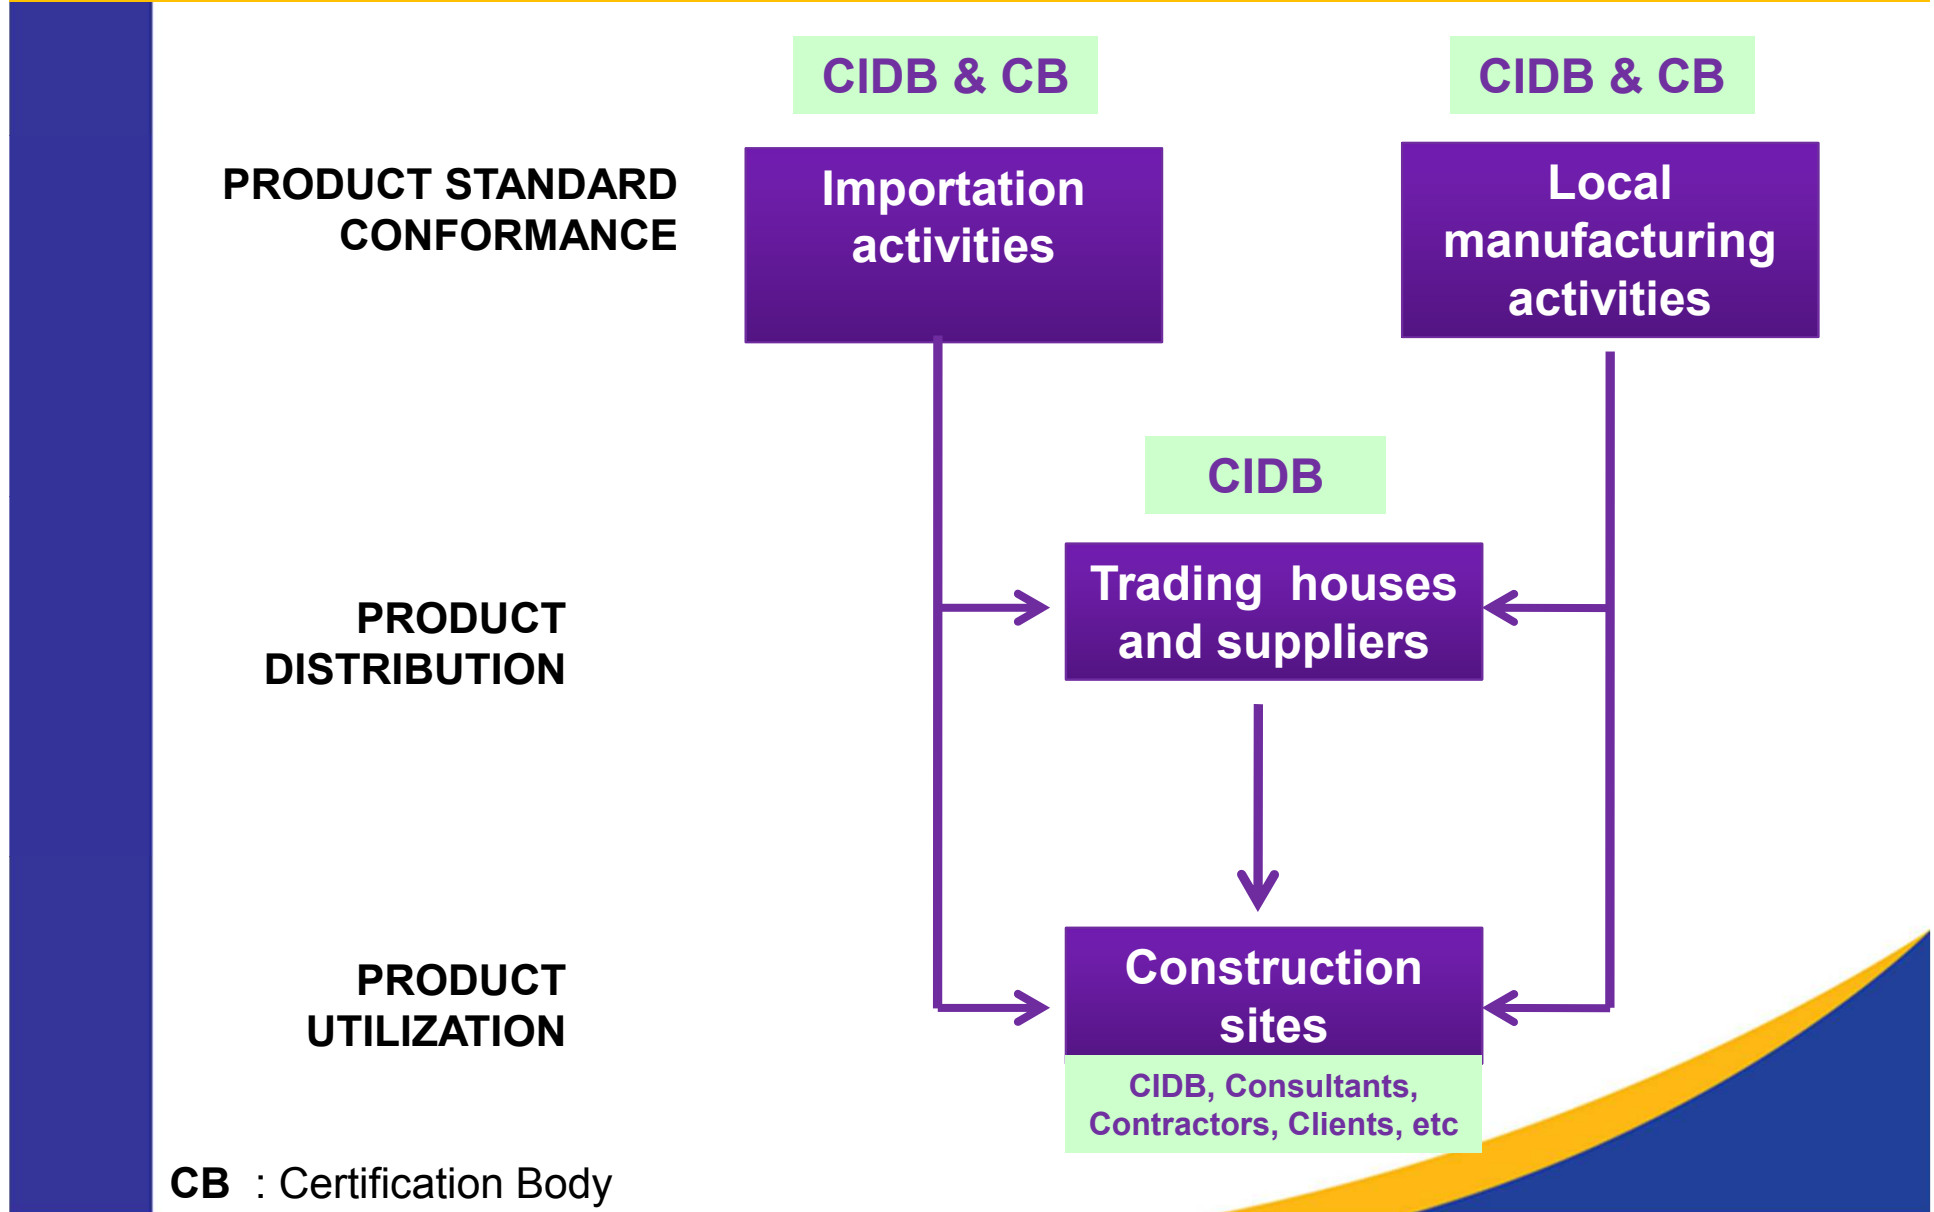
CIDB & CB

CIDB & CB

PRODUCT STANDARD CONFORMANCE

Importation activities

Local manufacturing activities

CIDB

PRODUCT DISTRIBUTION

Trading houses and suppliers

PRODUCT UTILIZATION

Construction sites

CIDB, Consultants, Contractors, Clients, etc

CB : Certification Body